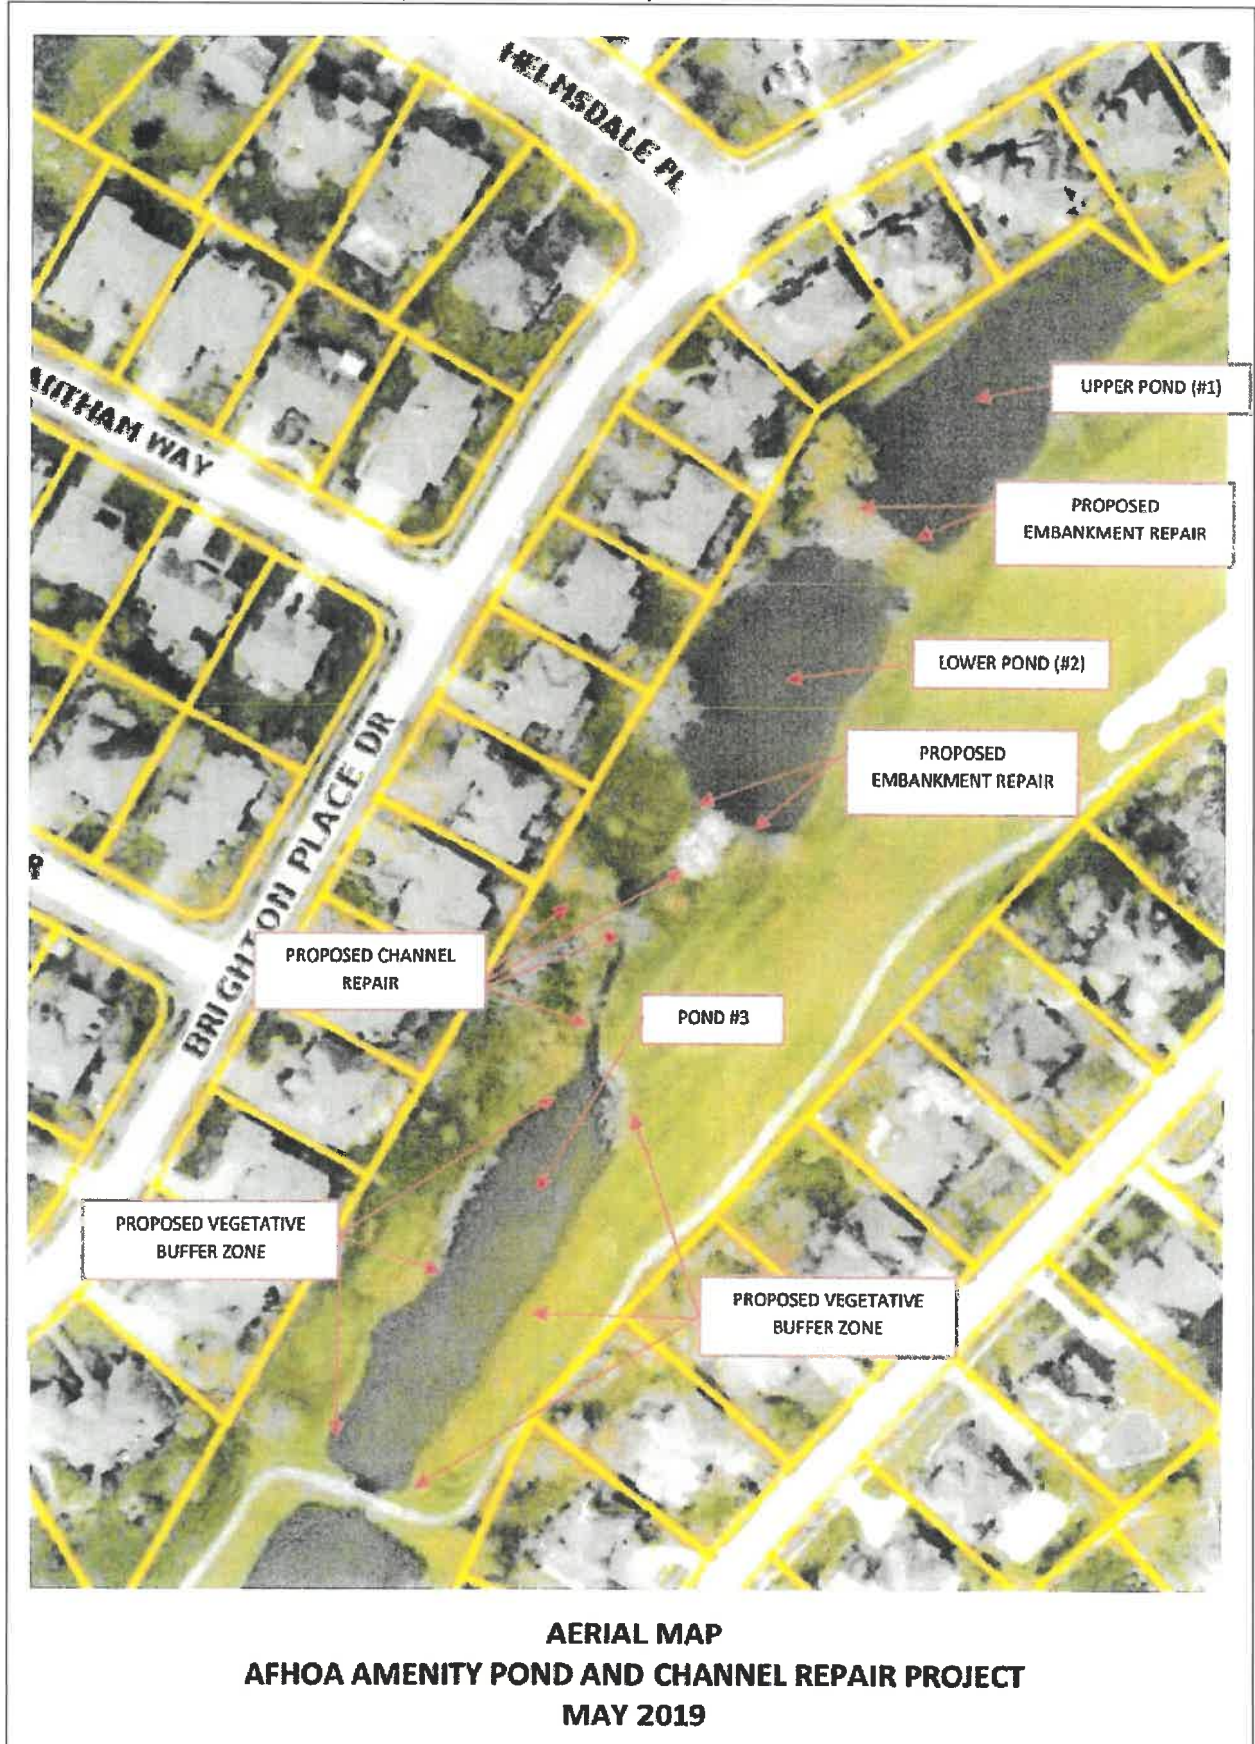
HELMSDALE PL

AITHAM WAY

BRIGHTON PLACE DR

R

UPPER POND (#1)

PROPOSED EMBANKMENT REPAIR

LOWER POND (#2)

PROPOSED EMBANKMENT REPAIR

PROPOSED CHANNEL REPAIR

POND #3

PROPOSED VEGETATIVE BUFFER ZONE

PROPOSED VEGETATIVE BUFFER ZONE

AERIAL MAP
AFHOA AMENITY POND AND CHANNEL REPAIR PROJECT
MAY 2019